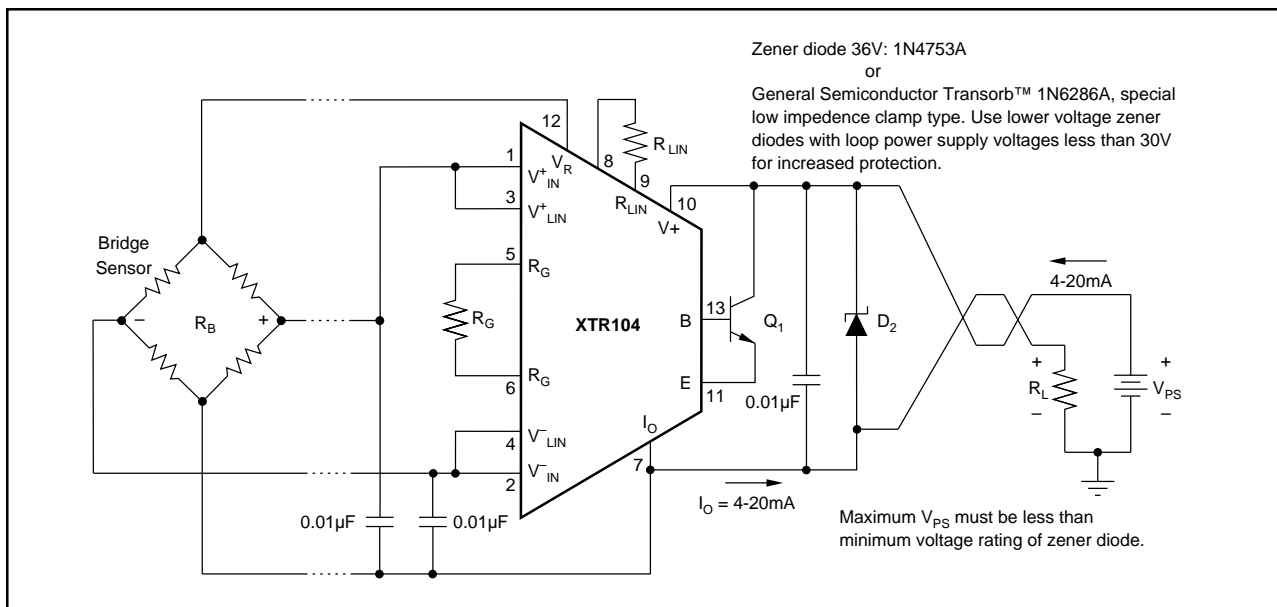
Zener diode 36V: 1N4753A
or
General Semiconductor Transorb™ 1N6286A, special low impedence clamp type. Use lower voltage zener diodes with loop power supply voltages less than 30V for increased protection.

12
8
$R_{LIN}$
9
1
$V^+_{IN}$
$V_R$
3
$V^+_{LIN}$
$R_{LIN}$
10
V+
Bridge Sensor
5
$R_G$
–
$R_B$
+
$R_G$
XTR104
B
13
$Q_1$
$D_2$
4-20mA
6
$R_G$
E
11
+
$R_L$
–
+
$V_{PS}$
–
0.01µF
4
$V^-_{LIN}$
$I_O$
$V^-_{IN}$
2
7
$I_O$ = 4-20mA
0.01µF
0.01µF
Maximum $V_{PS}$ must be less than minimum voltage rating of zener diode.